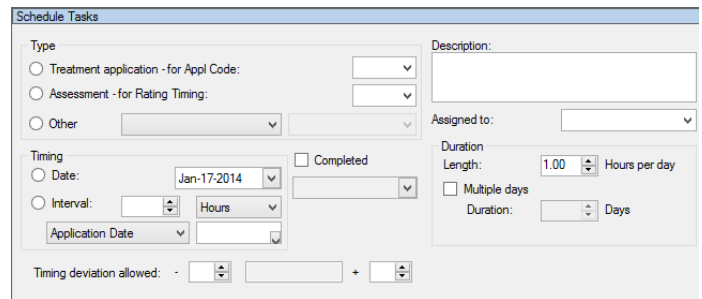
Schedule Tasks

Type

Treatment application -for Appl Code:

Assessment -for Rating Timing:

Other

Timing

Date: Jan-17-2014

Interval: Hours

Application Date

Completed

Timing deviation allowed: - +

Description:

Assigned to:

Duration

Length: 1.00 Hours per day

Multiple days

Duration: Days